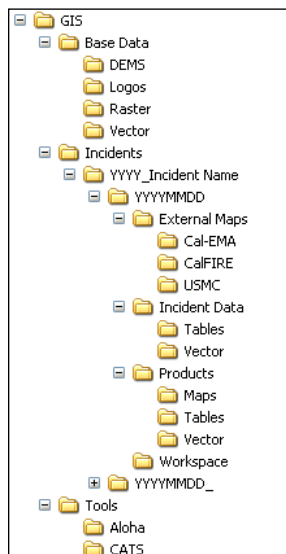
GIS
Base Data
DEMS
Logos
Raster
Vector
Incidents
YYYY_Incident Name
YYYYMMDD
External Maps
Cal-EMA
CalFIRE
USMC
Incident Data
Tables
Vector
Products
Maps
Tables
Vector
Workspace
YYYYMMDD_
Tools
Aloha
CATS